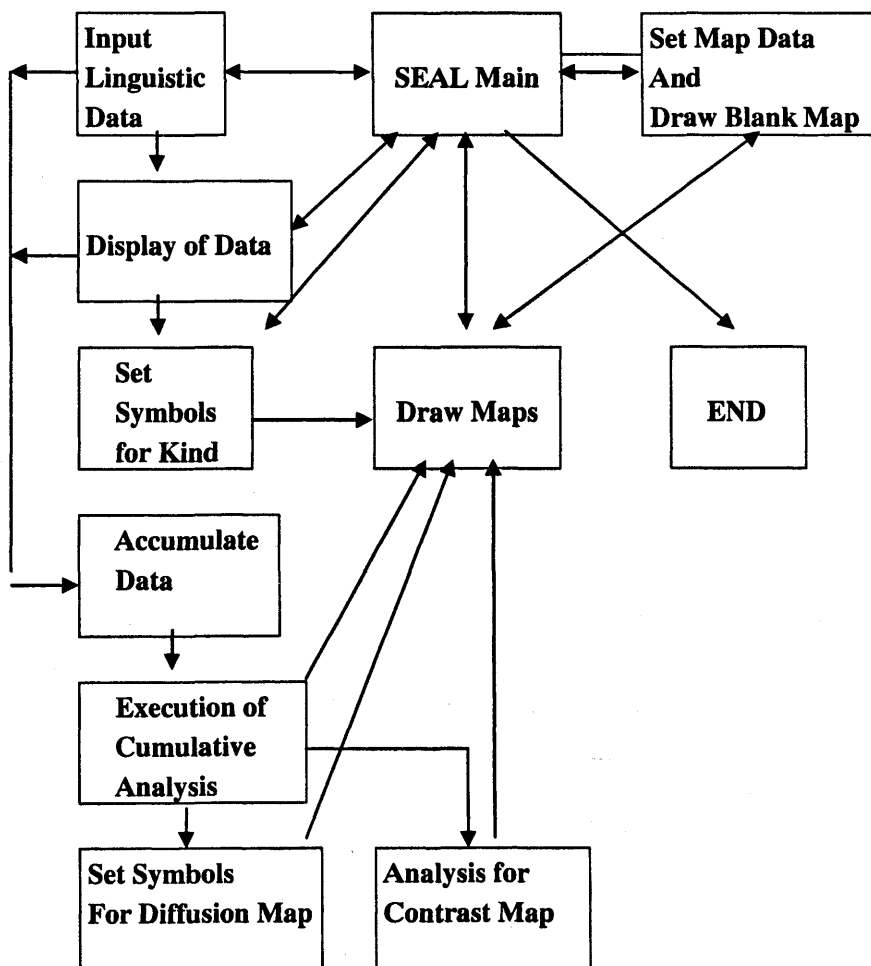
Input Linguistic Data

SEAL Main

Set Map Data And Draw Blank Map

Display of Data

Set Symbols for Kind

Draw Maps

END

Accumulate Data

Execution of Cumulative Analysis

Set Symbols For Diffusion Map

Analysis for Contrast Map